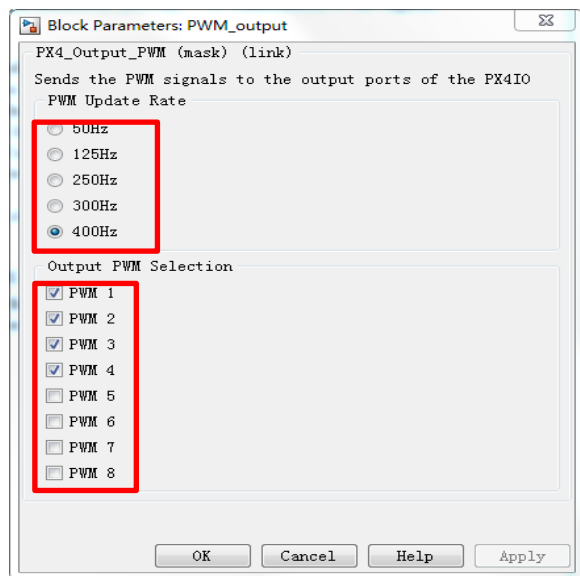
Block Parameters: PWM_output

PX4_Output_PWM (mask) (link)

Sends the PWM signals to the output ports of the PX4IO

PWM Update Rate

50Hz

125Hz

250Hz

300Hz

400Hz

Output PWM Selection

PWM 1

PWM 2

PWM 3

PWM 4

PWM 5

PWM 6

PWM 7

PWM 8

OK

Cancel

Help

Apply